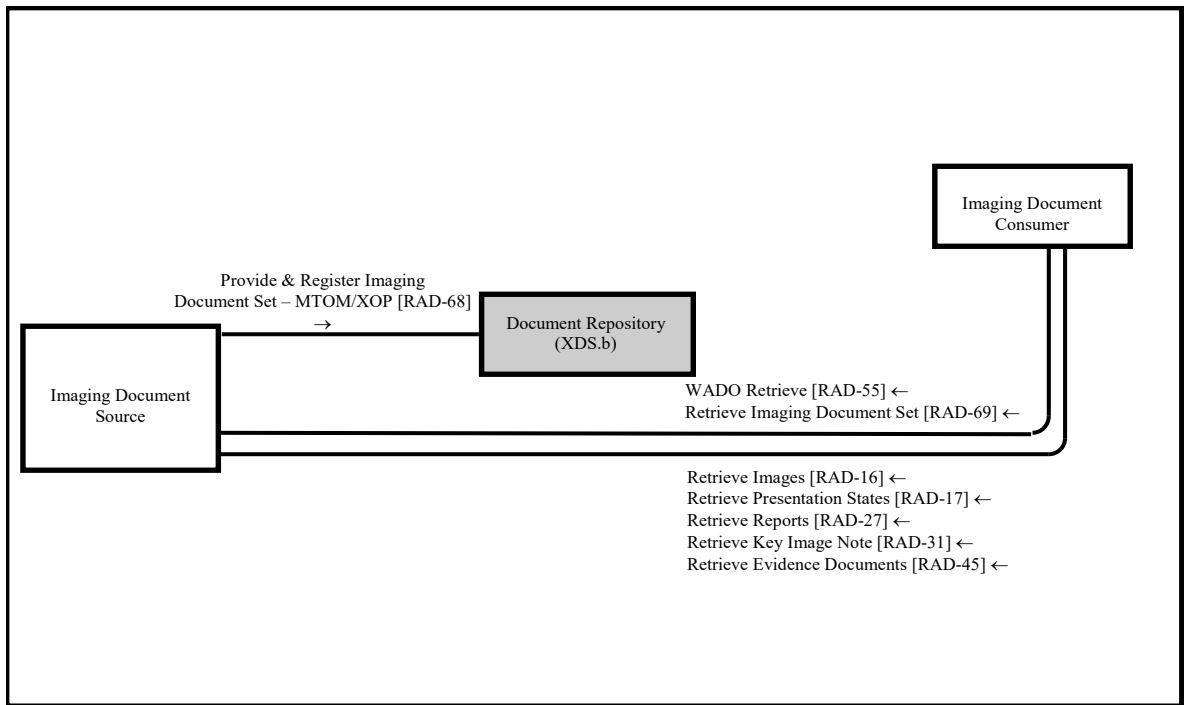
Imaging Document Consumer

Provide & Register Imaging Document Set – MTOM/XOP [RAD-68] →

Document Repository (XDS.b)

Imaging Document Source

WADO Retrieve [RAD-55] ←
Retrieve Imaging Document Set [RAD-69] ←

Retrieve Images [RAD-16] ←
Retrieve Presentation States [RAD-17] ←
Retrieve Reports [RAD-27] ←
Retrieve Key Image Note [RAD-31] ←
Retrieve Evidence Documents [RAD-45] ←